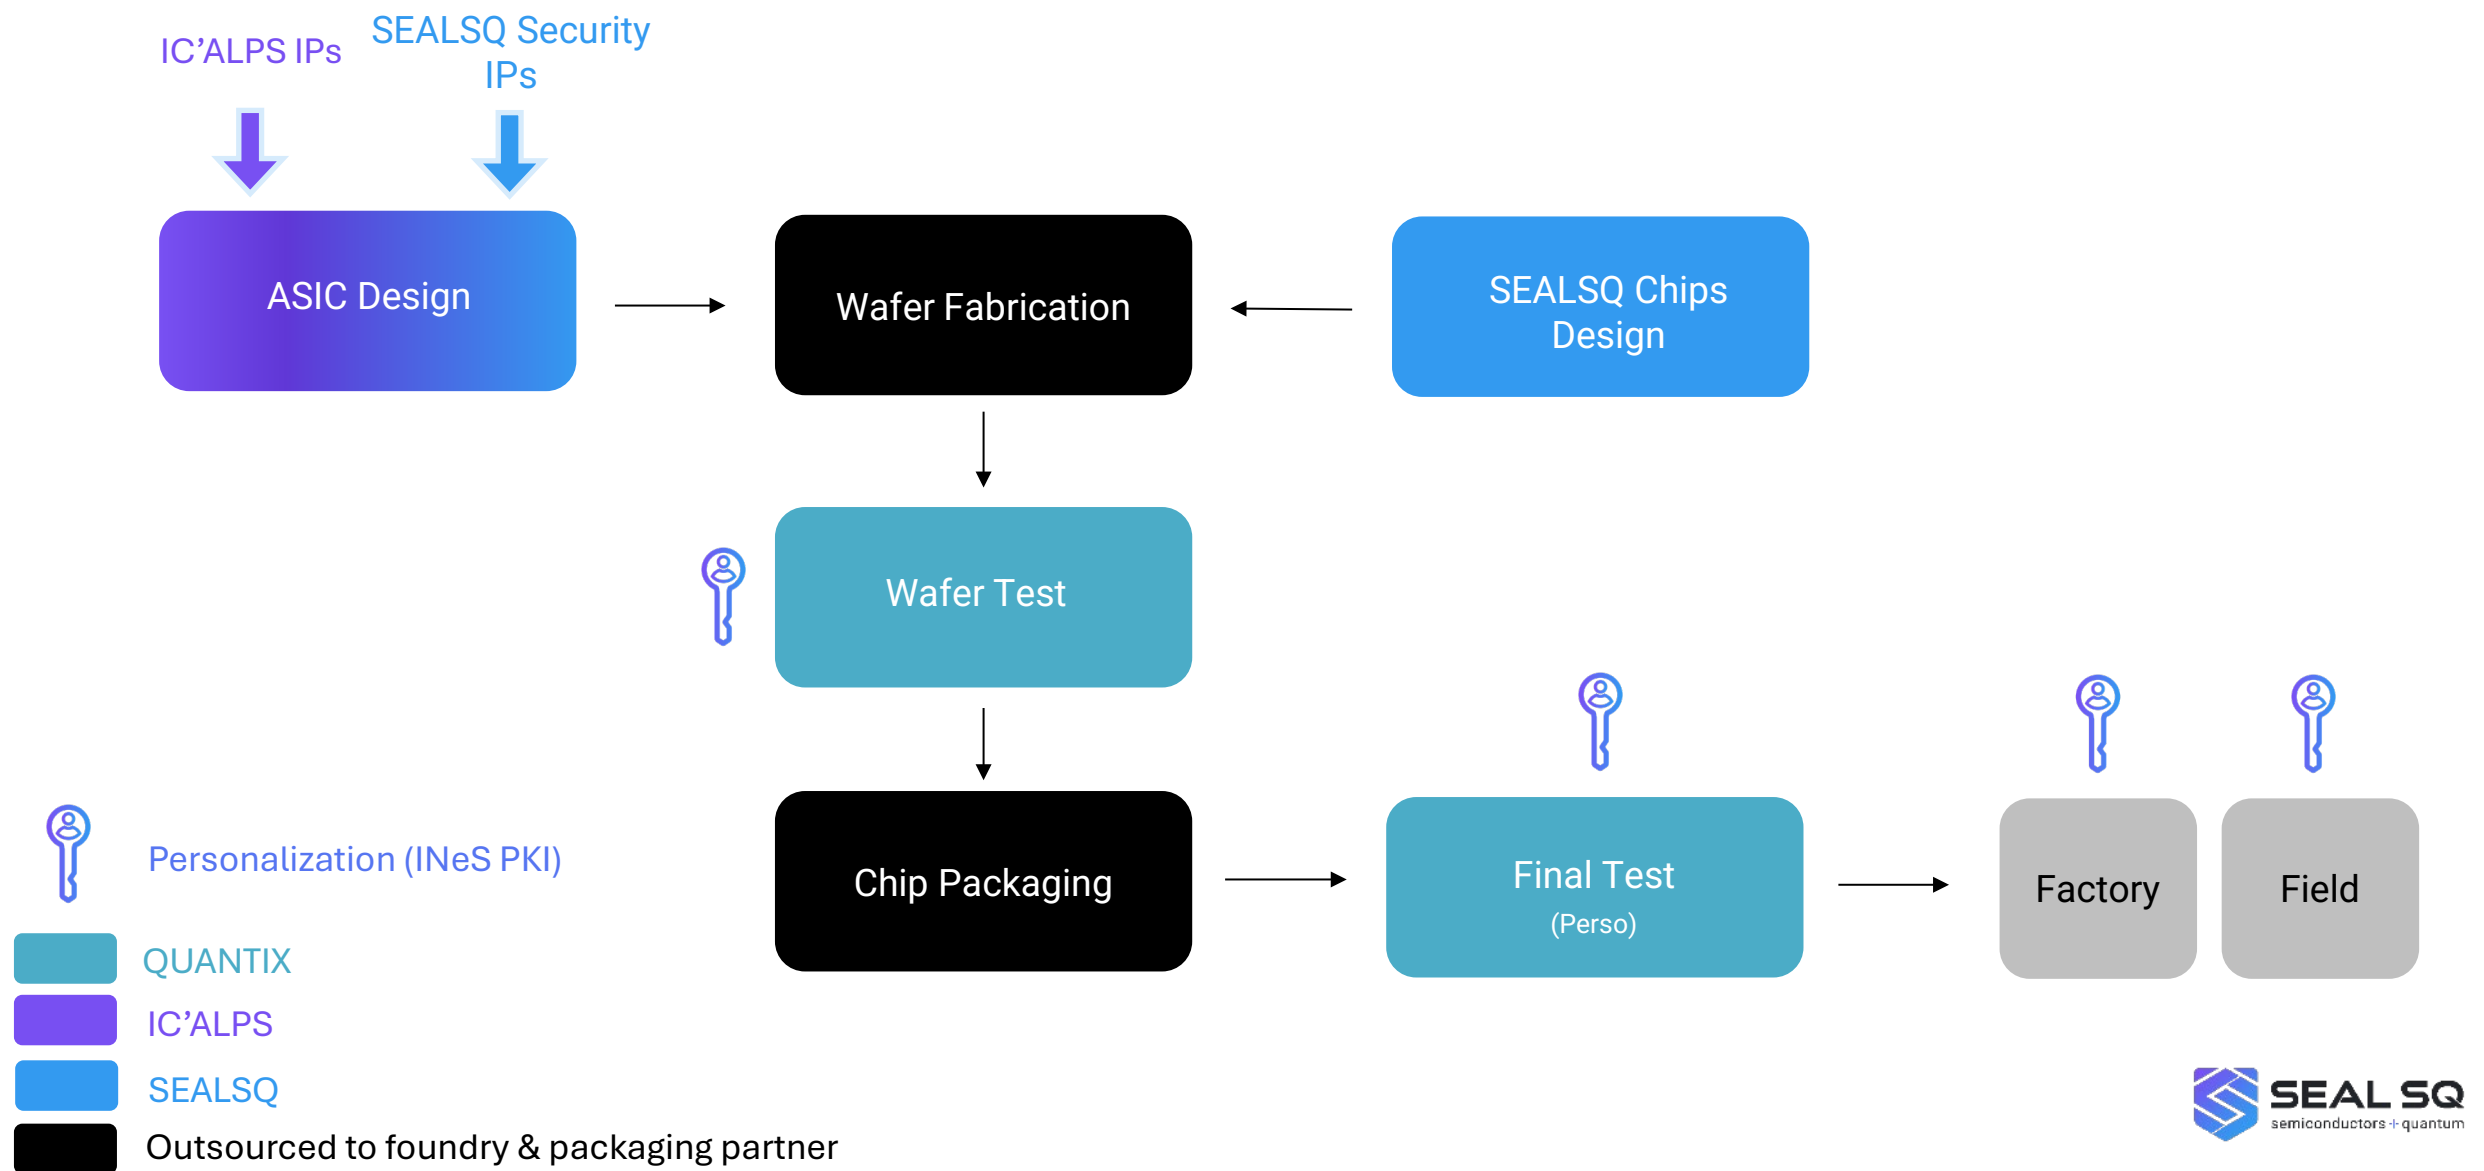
IC’ALPS IPs

SEALSQ Security IPs

ASIC Design

Wafer Fabrication

SEALSQ Chips Design

Wafer Test

Chip Packaging

Final Test
(Perso)

Factory

Field

Personalization (INeS PKI)

QUANTIX

IC’ALPS

SEALSQ

Outsourced to foundry & packaging partner

SEAL SQ
semiconductors + quantum